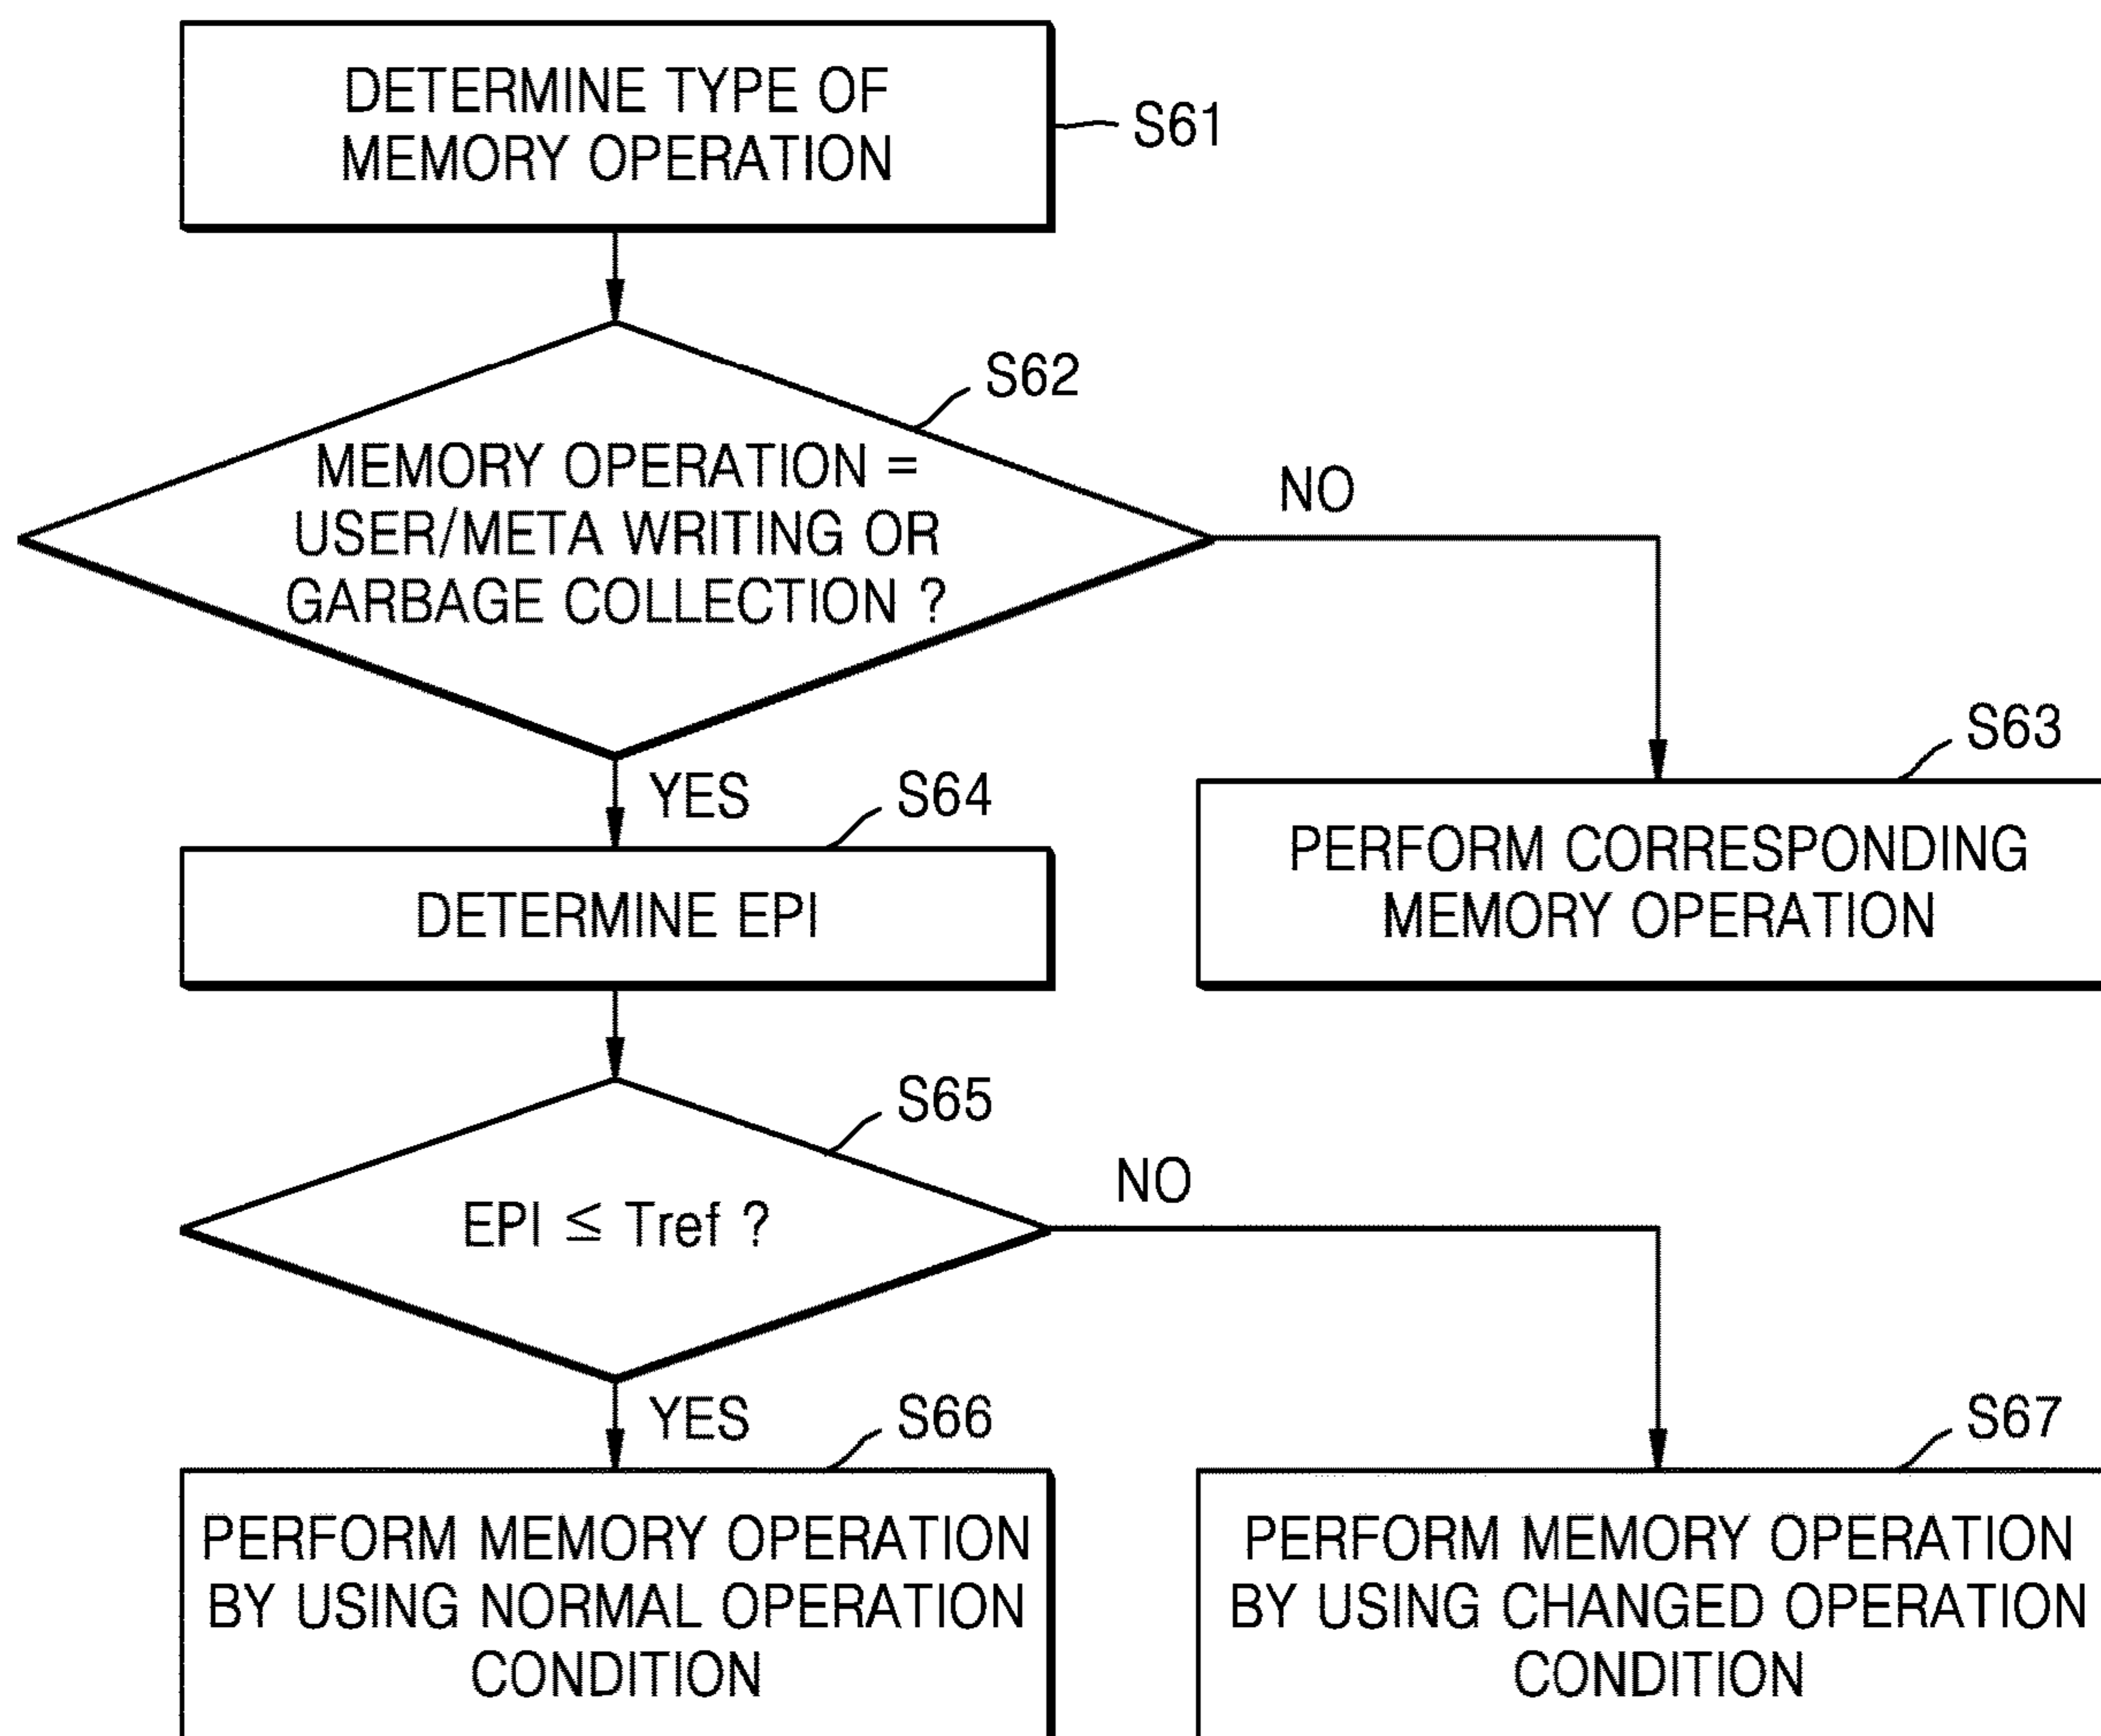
DETERMINE TYPE OF MEMORY OPERATION

S61

S62

MEMORY OPERATION = USER/META WRITING OR GARBAGE COLLECTION ?

NO

S63

YES

S64

PERFORM CORRESPONDING MEMORY OPERATION

DETERMINE EPI

S65

NO

EPI $\leq$ Tref ?

YES

S66

S67

PERFORM MEMORY OPERATION BY USING NORMAL OPERATION CONDITION

PERFORM MEMORY OPERATION BY USING CHANGED OPERATION CONDITION